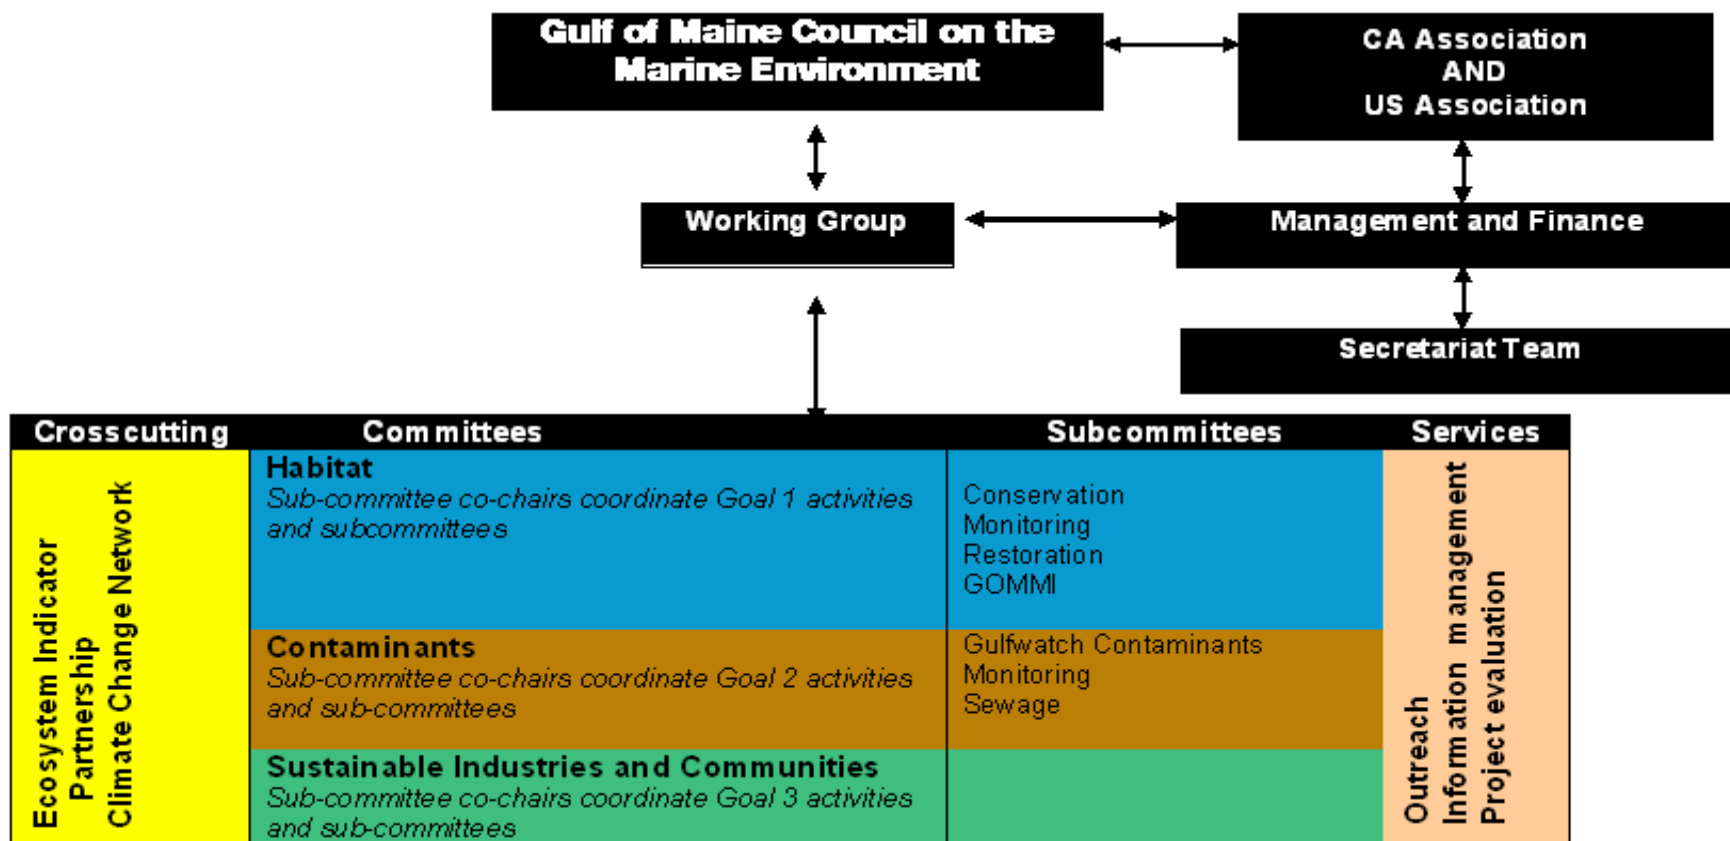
Gulf of Maine Council on the Marine Environment

CA Association
AND
US Association

Working Group

Management and Finance

Secretariat Team

| Crosscutting | Committees | Subcommittees | Services |
|---|---|---|---|
| Ecosystem Indicator Partnership<br>Climate Change Network | **Habitat**<br>*Sub-committee co-chairs coordinate Goal 1 activities and subcommittees* | Conservation<br>Monitoring<br>Restoration<br>GOMMI | Outreach<br>Information management<br>Project evaluation |
| | **Contaminants**<br>*Sub-committee co-chairs coordinate Goal 2 activities and sub-committees* | Gulfwatch Contaminants<br>Monitoring<br>Sewage | |
| | **Sustainable Industries and Communities**<br>*Sub-committee co-chairs coordinate Goal 3 activities and sub-committees* | | |